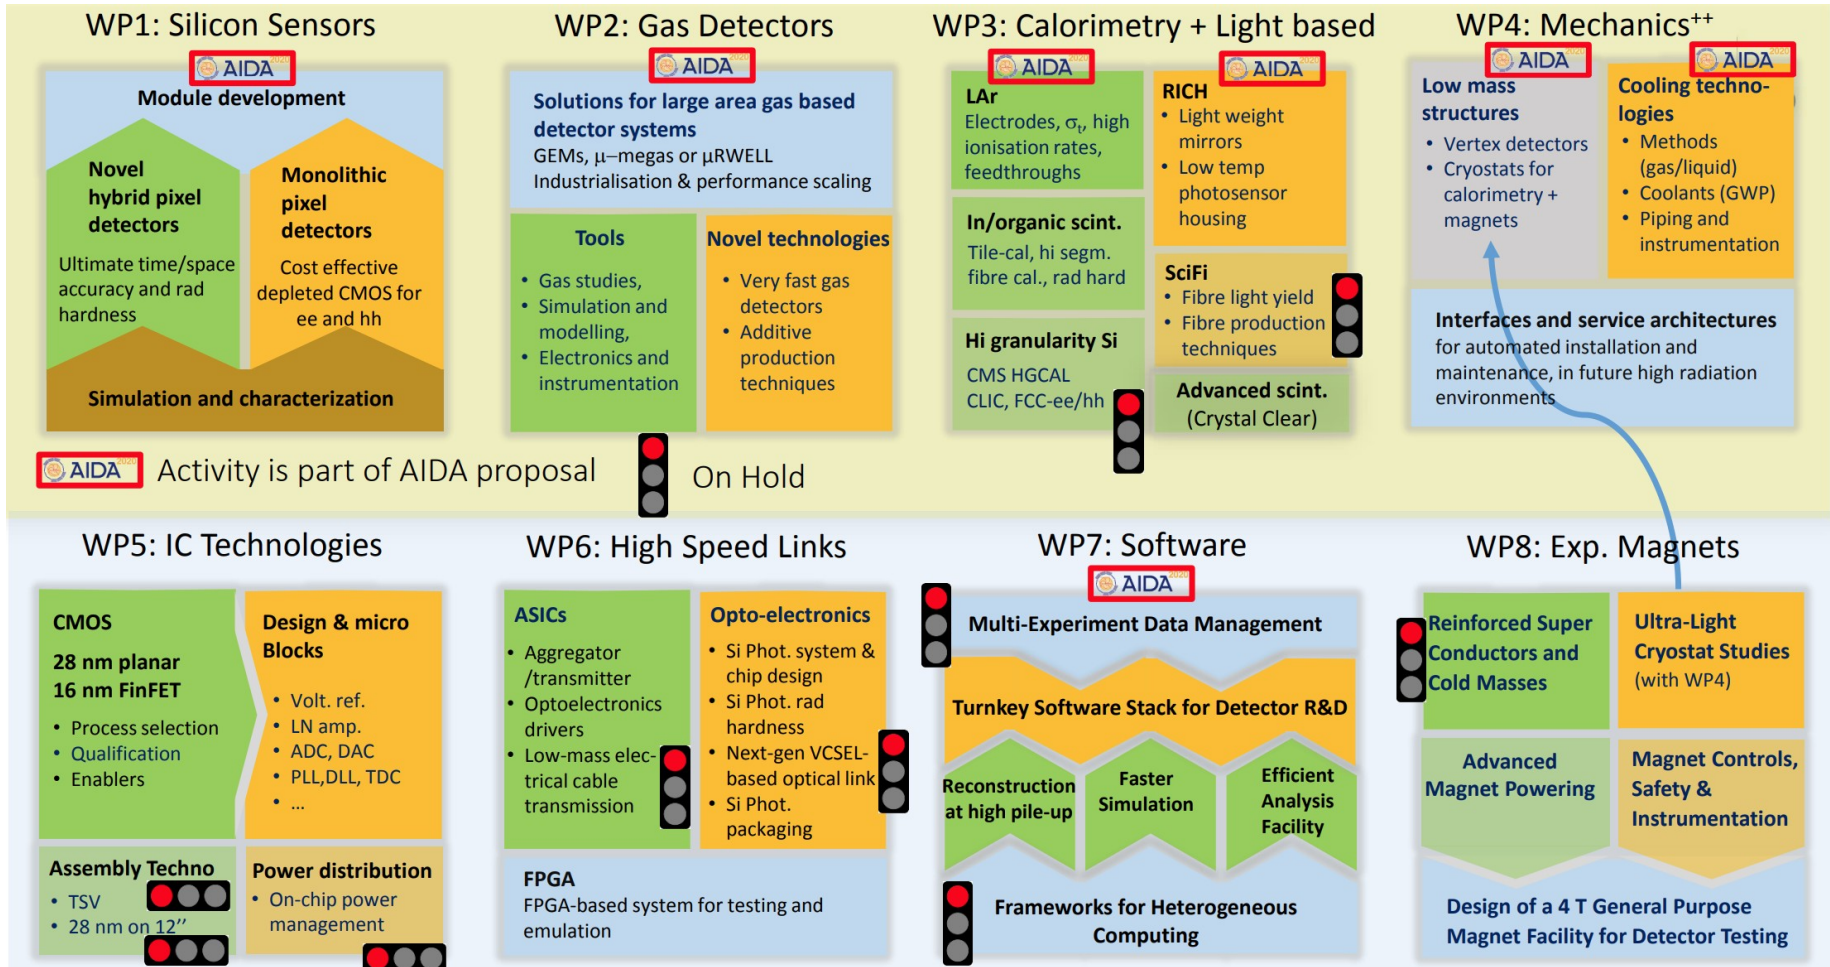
WP1: Silicon Sensors

AIDA

Module development

Novel hybrid pixel detectors

Ultimate time/space accuracy and rad hardness

Monolithic pixel detectors

Cost effective depleted CMOS for ee and hh

Simulation and characterization

WP2: Gas Detectors

AIDA

Solutions for large area gas based detector systems

GEMs, $\mu$–megas or $\mu$RWELL

Industrialisation & performance scaling

Tools

- Gas studies,
- Simulation and modelling,
- Electronics and instrumentation

Novel technologies

- Very fast gas detectors
- Additive production techniques

WP3: Calorimetry + Light based

AIDA

LAr

Electrodes, $\sigma_t$, high ionisation rates, feedthroughs

AIDA

RICH

- Light weight mirrors
- Low temp photosensor housing

In/organic scint.

Tile-cal, hi segm. fibre cal., rad hard

SciFi

- Fibre light yield
- Fibre production techniques

Hi granularity Si

CMS HGCAL

CLIC, FCC-ee/hh

Advanced scint. (Crystal Clear)

WP4: Mechanics$^{++}$

AIDA

Low mass structures

- Vertex detectors
- Cryostats for calorimetry + magnets

AIDA

Cooling technologies

- Methods (gas/liquid)
- Coolants (GWP)
- Piping and instrumentation

Interfaces and service architectures for automated installation and maintenance, in future high radiation environments

AIDA Activity is part of AIDA proposal

On Hold

WP5: IC Technologies

CMOS

28 nm planar
16 nm FinFET

- Process selection
- Qualification
- Enablers

Design & micro Blocks

- Volt. ref.
- LN amp.
- ADC, DAC
- PLL,DLL, TDC
- ...

Assembly Techno

- TSV
- 28 nm on 12’’

Power distribution

- On-chip power management

WP6: High Speed Links

ASICs

- Aggregator /transmitter
- Optoelectronics drivers
- Low-mass electrical cable transmission

Opto-electronics

- Si Phot. system & chip design
- Si Phot. rad hardness
- Next-gen VCSEL-based optical link
- Si Phot. packaging

FPGA

FPGA-based system for testing and emulation

WP7: Software

AIDA

Multi-Experiment Data Management

Turnkey Software Stack for Detector R&D

Reconstruction at high pile-up

Faster Simulation

Efficient Analysis Facility

Frameworks for Heterogeneous Computing

WP8: Exp. Magnets

Reinforced Super Conductors and Cold Masses

Ultra-Light Cryostat Studies (with WP4)

Advanced Magnet Powering

Magnet Controls, Safety & Instrumentation

Design of a 4 T General Purpose Magnet Facility for Detector Testing